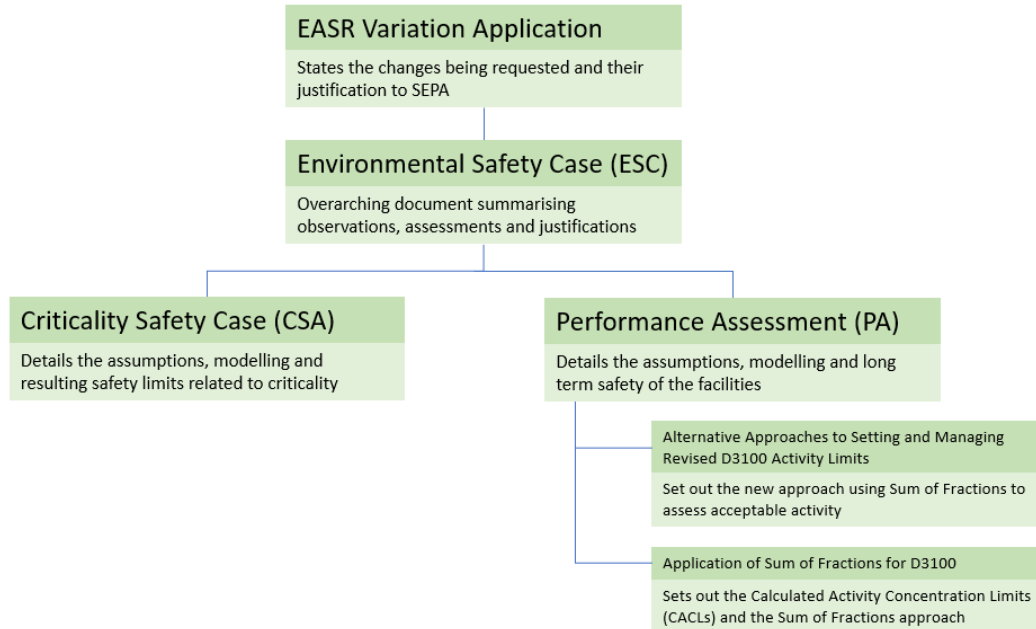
EASR Variation Application

States the changes being requested and their justification to SEPA

Environmental Safety Case (ESC)

Overarching document summarising observations, assessments and justifications

Criticality Safety Case (CSA)

Details the assumptions, modelling and resulting safety limits related to criticality

Performance Assessment (PA)

Details the assumptions, modelling and long term safety of the facilities

Alternative Approaches to Setting and Managing Revised D3100 Activity Limits

Set out the new approach using Sum of Fractions to assess acceptable activity

Application of Sum of Fractions for D3100

Sets out the Calculated Activity Concentration Limits (CACLs) and the Sum of Fractions approach